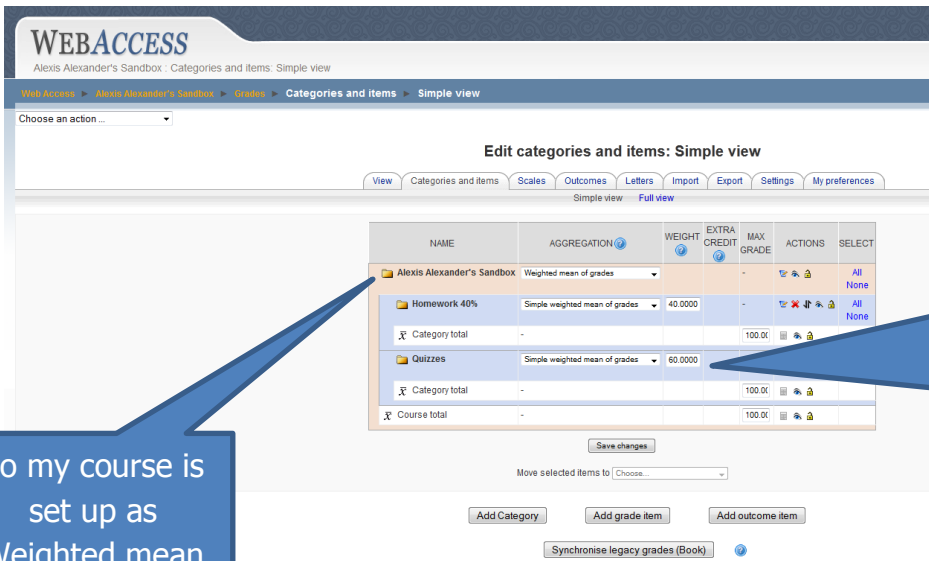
WEBACCESS
Alexis Alexander's Sandbox : Categories and items: Simple view

Web Access ► Alexis Alexander's Sandbox ► Grades ► Categories and items ► Simple view

Choose an action ...

Edit categories and items: Simple view

View | Categories and items | Scales | Outcomes | Letters | Import | Export | Settings | My preferences

Simple view Full view

| NAME | AGGREGATION | WEIGHT | EXTRA CREDIT | MAX GRADE | ACTIONS | SELECT |
|---|---|---|---|---|---|---|
| Alexis Alexander's Sandbox | Weighted mean of grades | | | - | | All None |
| Homework 40% | Simple weighted mean of grades | 40.0000 | | - | | All None |
| $\bar{x}$ Category total | - | | | 100.0( | | |
| Quizzes | Simple weighted mean of grades | 60.0000 | | | | |
| $\bar{x}$ Category total | - | | | 100.0( | | |
| $\bar{x}$ Course total | - | | | 100.0( | | |

Save changes

Move selected items to Choose...

Add Category Add grade item Add outcome item

Synchronise legacy grades (Book)

o my course is set up as Veighted mean